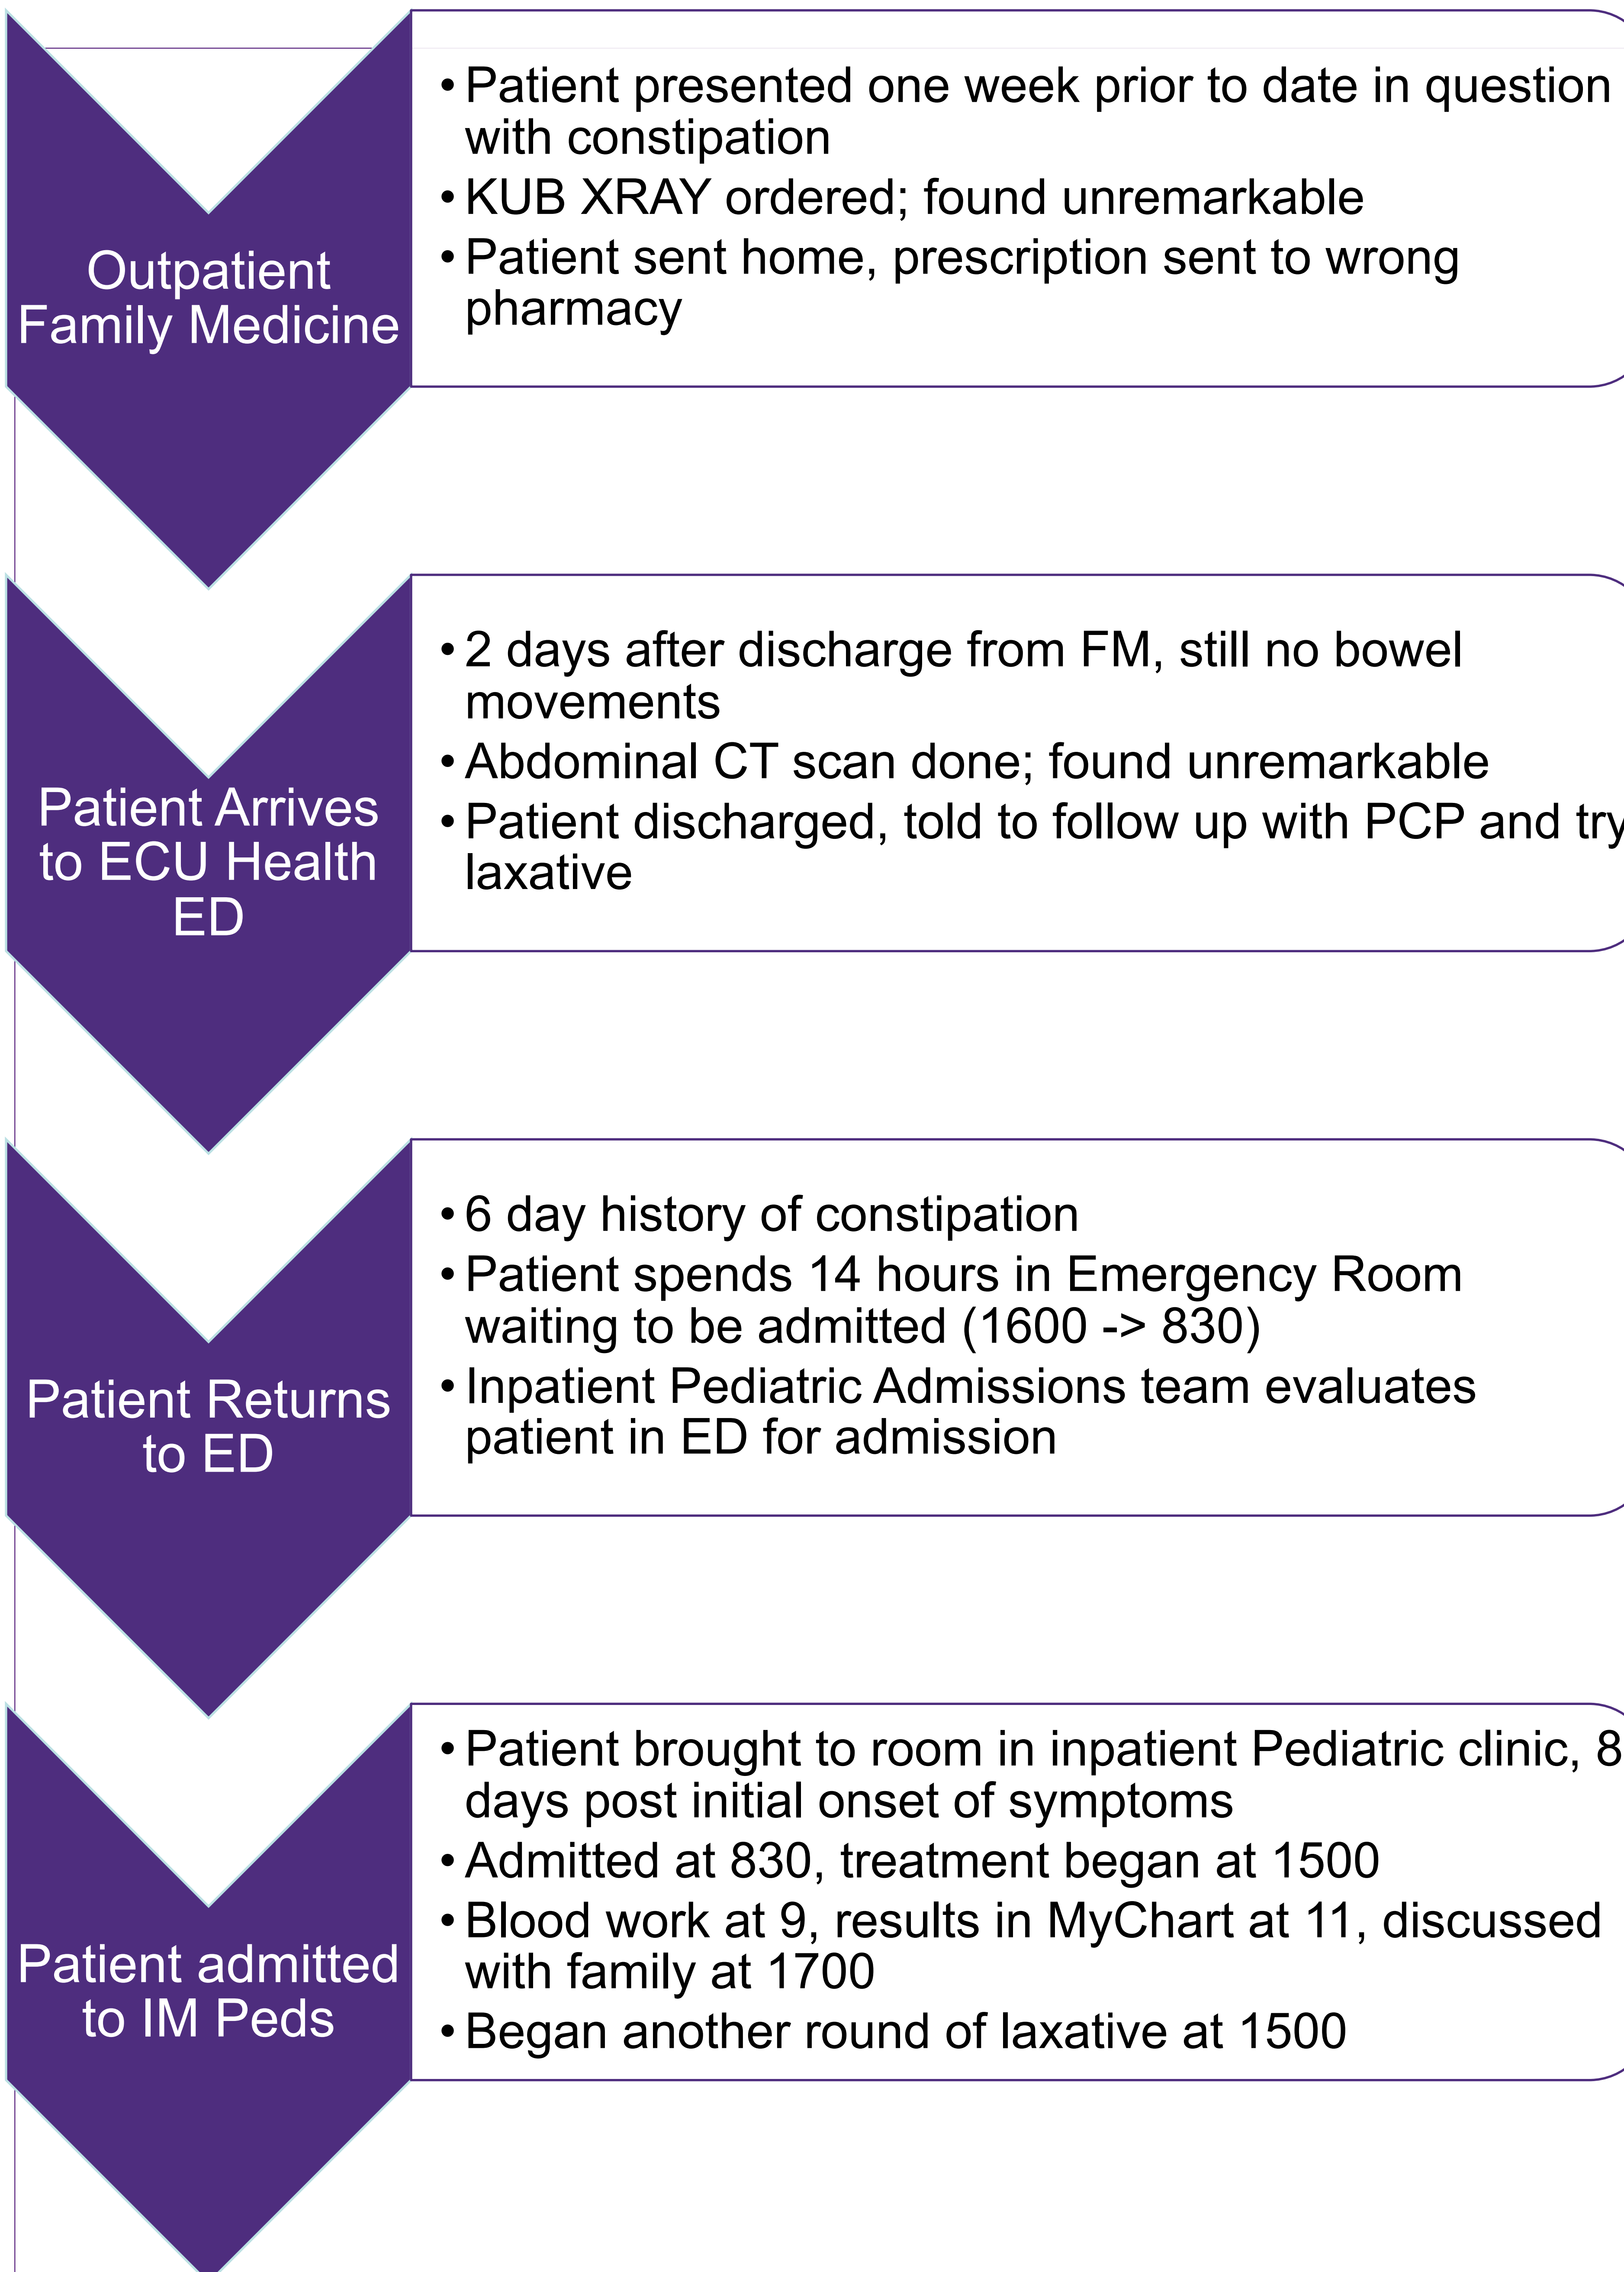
Outpatient Family Medicine

• Patient presented one week prior to date in question with constipation
• KUB XRAY ordered; found unremarkable
• Patient sent home, prescription sent to wrong pharmacy

Patient Arrives to ECU Health ED

• 2 days after discharge from FM, still no bowel movements
• Abdominal CT scan done; found unremarkable
• Patient discharged, told to follow up with PCP and try laxative

Patient Returns to ED

• 6 day history of constipation
• Patient spends 14 hours in Emergency Room waiting to be admitted (1600 -> 830)
• Inpatient Pediatric Admissions team evaluates patient in ED for admission

Patient admitted to IM Peds

• Patient brought to room in inpatient Pediatric clinic, 8 days post initial onset of symptoms
• Admitted at 830, treatment began at 1500
• Blood work at 9, results in MyChart at 11, discussed with family at 1700
• Began another round of laxative at 1500